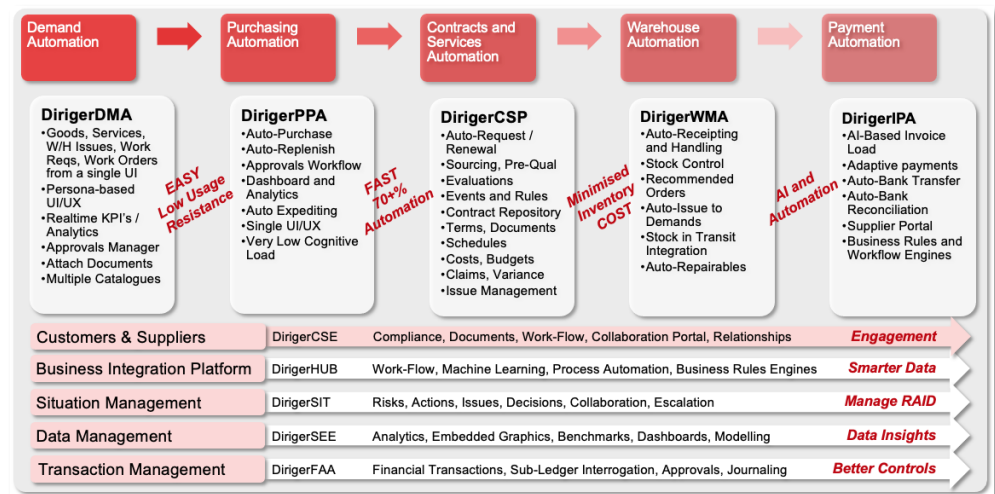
Demand Automation

Purchasing Automation

Contracts and Services Automation

Warehouse Automation

Payment Automation

DirigerDMA
•Goods, Services, W/H Issues, Work Reqs, Work Orders from a single UI
•Persona-based UI/UX
•Realtime KPI's / Analytics
•Approvals Manager
•Attach Documents
•Multiple Catalogues

EASY Low Usage Resistance

DirigerPPA
•Auto-Purchase
•Auto-Replenish
•Approvals Workflow
•Dashboard and Analytics
•Auto Expediting
•Single UI/UX
•Very Low Cognitive Load

FAST 70+% Automation

DirigerCSP
•Auto-Request / Renewal
•Sourcing, Pre-Qual
•Evaluations
•Events and Rules
•Contract Repository
•Terms, Documents
•Schedules
•Costs, Budgets
•Claims, Variance
•Issue Management

Minimised Inventory COST

DirigerWMA
•Auto-Receipting and Handling
•Stock Control
•Recommended Orders
•Auto-Issue to Demands
•Stock in Transit Integration
•Auto-Repairables

AI and Automation

DirigerIPA
•AI-Based Invoice Load
•Adaptive payments
•Auto-Bank Transfer
•Auto-Bank Reconciliation
•Supplier Portal
•Business Rules and Workflow Engines

| Customers & Suppliers | DirigerCSE | Compliance, Documents, Work-Flow, Collaboration Portal, Relationships | Engagement |
|---|---|---|---|
| Business Integration Platform | DirigerHUB | Work-Flow, Machine Learning, Process Automation, Business Rules Engines | Smarter Data |
| Situation Management | DirigerSIT | Risks, Actions, Issues, Decisions, Collaboration, Escalation | Manage RAID |
| Data Management | DirigerSEE | Analytics, Embedded Graphics, Benchmarks, Dashboards, Modelling | Data Insights |
| Transaction Management | DirigerFAA | Financial Transactions, Sub-Ledger Interrogation, Approvals, Journaling | Better Controls |